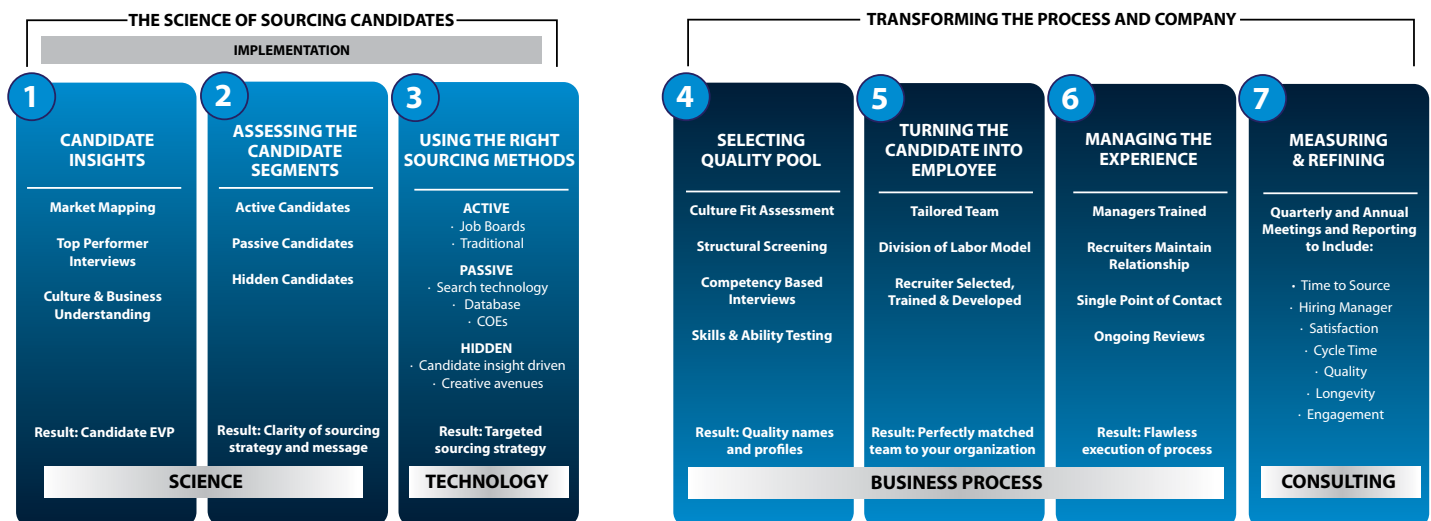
THE SCIENCE OF SOURCING CANDIDATES

IMPLEMENTATION

1

CANDIDATE INSIGHTS

Market Mapping

Top Performer Interviews

Culture & Business Understanding

Result: Candidate EVP

2

ASSESSING THE CANDIDATE SEGMENTS

Active Candidates

Passive Candidates

Hidden Candidates

Result: Clarity of sourcing strategy and message

3

USING THE RIGHT SOURCING METHODS

ACTIVE
· Job Boards
· Traditional

PASSIVE
· Search technology
· Database
· COEs

HIDDEN
· Candidate insight driven
· Creative avenues

Result: Targeted sourcing strategy

SCIENCE

TECHNOLOGY

TRANSFORMING THE PROCESS AND COMPANY

4

SELECTING QUALITY POOL

Culture Fit Assessment

Structural Screening

Competency Based Interviews

Skills & Ability Testing

Result: Quality names and profiles

5

TURNING THE CANDIDATE INTO EMPLOYEE

Tailored Team

Division of Labor Model

Recruiter Selected, Trained & Developed

Result: Perfectly matched team to your organization

6

MANAGING THE EXPERIENCE

Managers Trained

Recruiters Maintain Relationship

Single Point of Contact

Ongoing Reviews

Result: Flawless execution of process

7

MEASURING & REFINING

Quarterly and Annual Meetings and Reporting to Include:

· Time to Source
· Hiring Manager
· Satisfaction
· Cycle Time
· Quality
· Longevity
· Engagement

BUSINESS PROCESS

CONSULTING